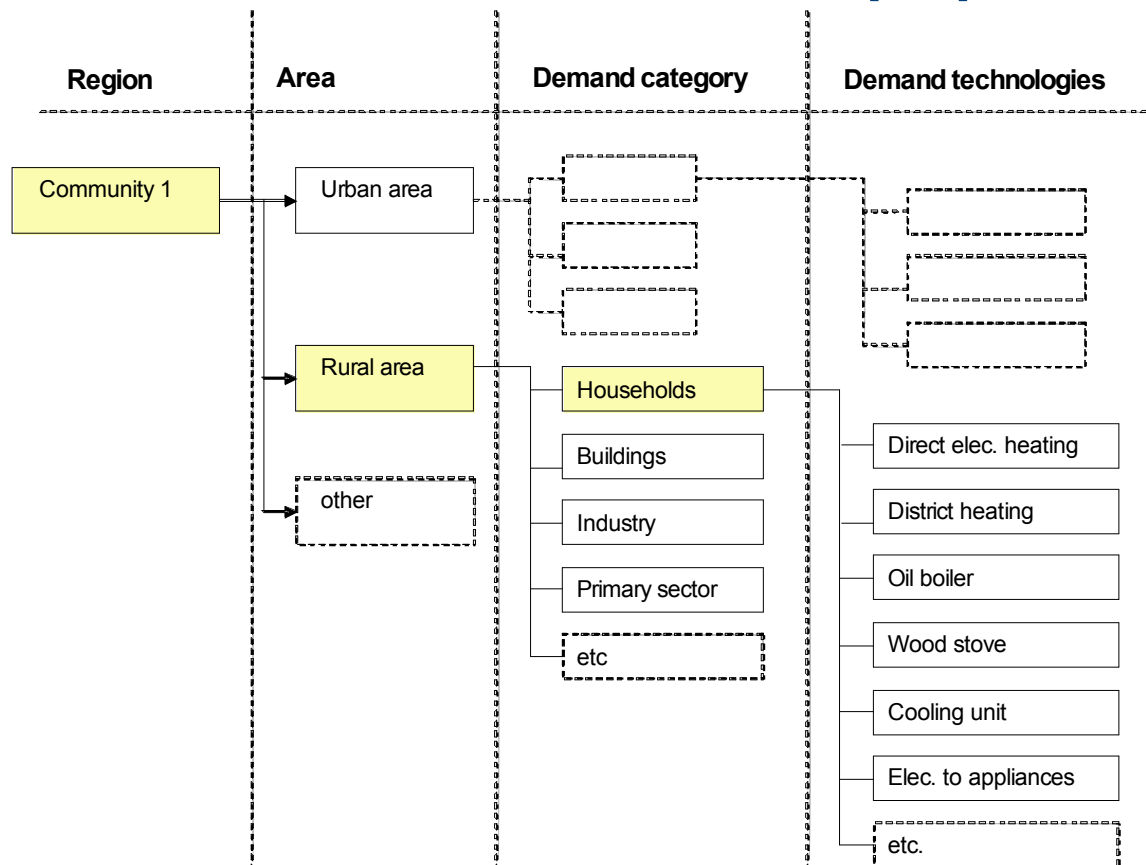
Region

Area

Demand category

Demand technologies

Community 1

Urban area

Rural area

other

Households

Buildings

Industry

Primary sector

etc

Direct elec. heating

District heating

Oil boiler

Wood stove

Cooling unit

Elec. to appliances

etc.